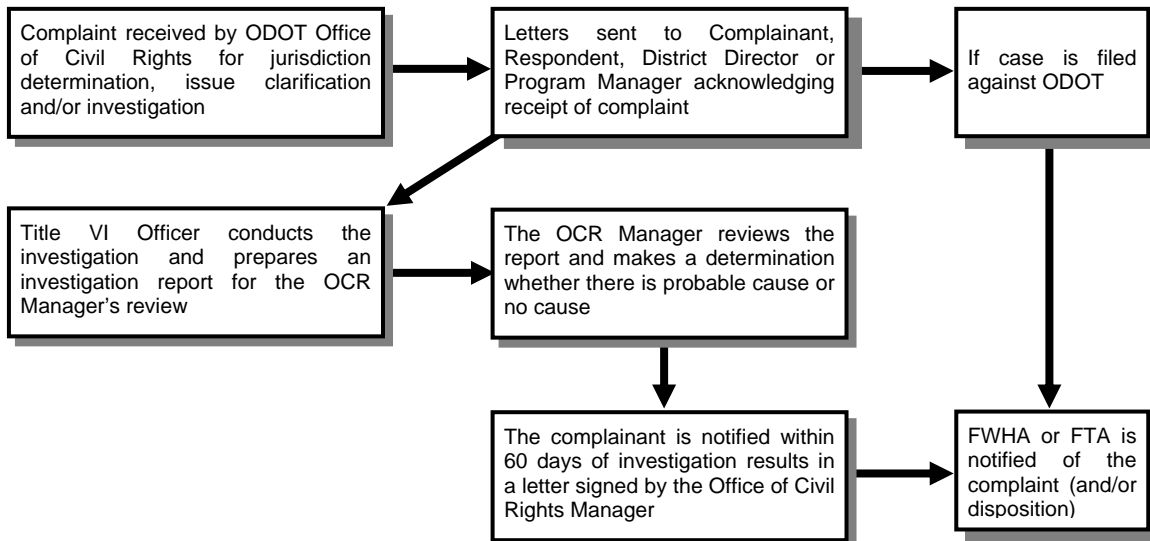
Complaint received by ODOT Office of Civil Rights for jurisdiction determination, issue clarification and/or investigation

Letters sent to Complainant, Respondent, District Director or Program Manager acknowledging receipt of complaint

If case is filed against ODOT

Title VI Officer conducts the investigation and prepares an investigation report for the OCR Manager's review

The OCR Manager reviews the report and makes a determination whether there is probable cause or no cause

The complainant is notified within 60 days of investigation results in a letter signed by the Office of Civil Rights Manager

FWHA or FTA is notified of the complaint (and/or disposition)